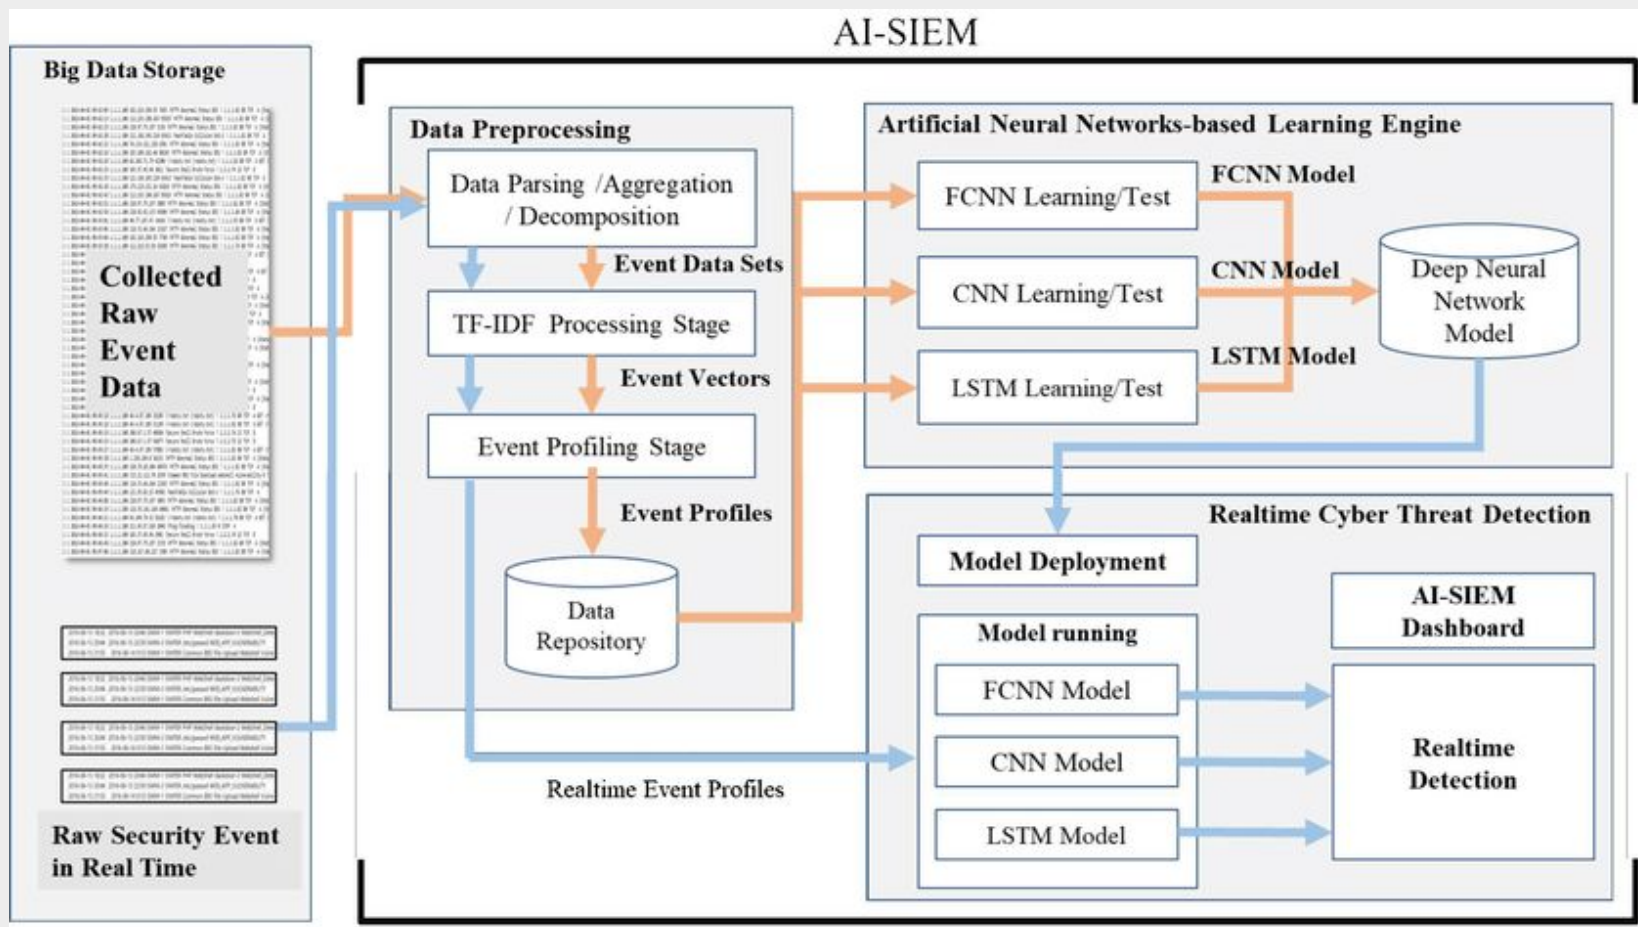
AI-SIEM

Big Data Storage

Collected Raw Event Data

Raw Security Event in Real Time

Data Preprocessing

Data Parsing /Aggregation / Decomposition

Event Data Sets

TF-IDF Processing Stage

Event Vectors

Event Profiling Stage

Event Profiles

Data Repository

Realtime Event Profiles

Artificial Neural Networks-based Learning Engine

FCNN Learning/Test

FCNN Model

CNN Learning/Test

CNN Model

LSTM Learning/Test

LSTM Model

Deep Neural Network Model

Realtime Cyber Threat Detection

Model Deployment

Model running

FCNN Model

CNN Model

LSTM Model

AI-SIEM Dashboard

Realtime Detection